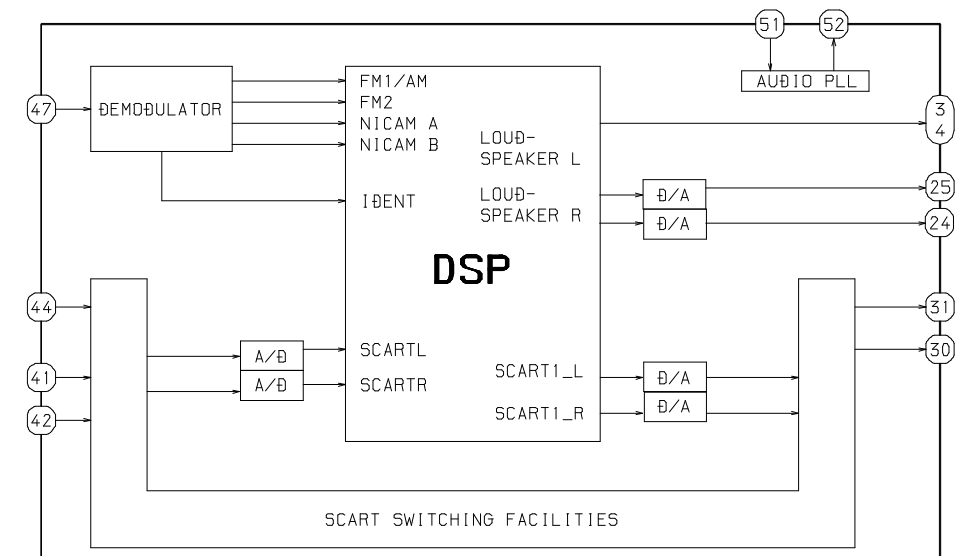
51
52
AUDIO PLL

47
ĐEMOĐULATOR

FM1/AM
FM2
NICAM A
NICAM B

IĐENT

LOUĐ-
SPEAKER L

LOUĐ-
SPEAKER R

Đ/A
Đ/A

3
4
25
24

DSP

44
41
42

A/Đ
A/Đ

SCARTL
SCARTR

SCART1_L
SCART1_R

Đ/A
Đ/A

31
30

SCART SWITCHING FACILITIES